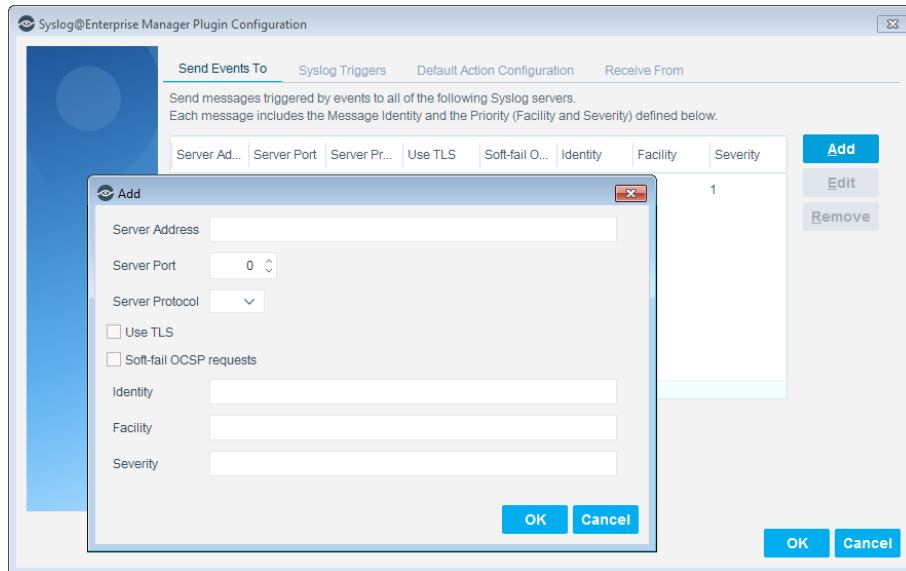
Syslog@Enterprise Manager Plugin Configuration

Send Events To | Syslog Triggers | Default Action Configuration | Receive From

Send messages triggered by events to all of the following Syslog servers.
Each message includes the Message Identity and the Priority (Facility and Severity) defined below.

| Server Ad... | Server Port | Server Pr... | Use TLS | Soft-fail O... | Identity | Facility | Severity |
|---|---|---|---|---|---|---|---|
| | | | | | | | 1 |

Add
Edit
Remove

Add

Server Address

Server Port 0

Server Protocol

Use TLS

Soft-fail OCSP requests

Identity

Facility

Severity

OK Cancel

OK Cancel